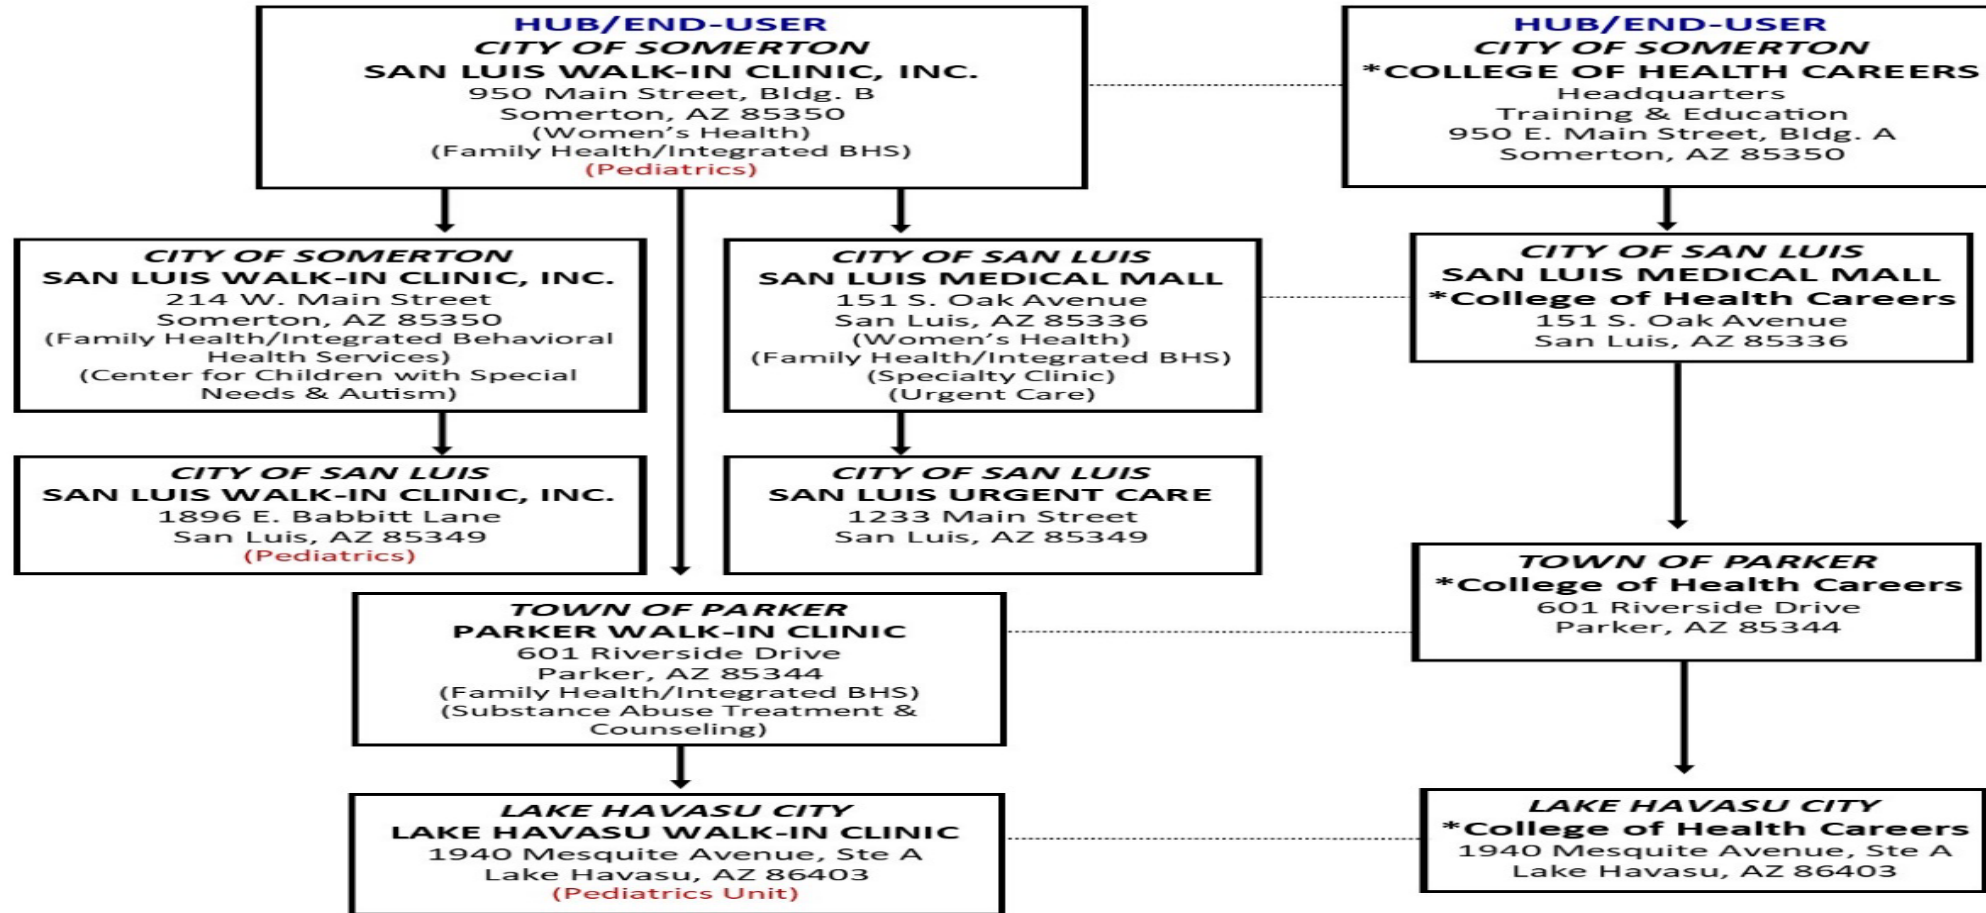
HUB/END-USER
CITY OF SOMERTON
SAN LUIS WALK-IN CLINIC, INC.
950 Main Street, Bldg. B
Somerton, AZ 85350
(Women's Health)
(Family Health/Integrated BHS)
(Pediatrics)

HUB/END-USER
CITY OF SOMERTON
*COLLEGE OF HEALTH CAREERS
Headquarters
Training & Education
950 E. Main Street, Bldg. A
Somerton, AZ 85350

CITY OF SOMERTON
SAN LUIS WALK-IN CLINIC, INC.
214 W. Main Street
Somerton, AZ 85350
(Family Health/Integrated Behavioral Health Services)
(Center for Children with Special Needs & Autism)

CITY OF SAN LUIS
SAN LUIS MEDICAL MALL
151 S. Oak Avenue
San Luis, AZ 85336
(Women's Health)
(Family Health/Integrated BHS)
(Specialty Clinic)
(Urgent Care)

CITY OF SAN LUIS
SAN LUIS MEDICAL MALL
*College of Health Careers
151 S. Oak Avenue
San Luis, AZ 85336

CITY OF SAN LUIS
SAN LUIS WALK-IN CLINIC, INC.
1896 E. Babbitt Lane
San Luis, AZ 85349
(Pediatrics)

CITY OF SAN LUIS
SAN LUIS URGENT CARE
1233 Main Street
San Luis, AZ 85349

TOWN OF PARKER
*College of Health Careers
601 Riverside Drive
Parker, AZ 85344

TOWN OF PARKER
PARKER WALK-IN CLINIC
601 Riverside Drive
Parker, AZ 85344
(Family Health/Integrated BHS)
(Substance Abuse Treatment & Counseling)

LAKE HAVASU CITY
LAKE HAVASU WALK-IN CLINIC
1940 Mesquite Avenue, Ste A
Lake Havasu, AZ 86403
(Pediatrics Unit)

LAKE HAVASU CITY
*College of Health Careers
1940 Mesquite Avenue, Ste A
Lake Havasu, AZ 86403